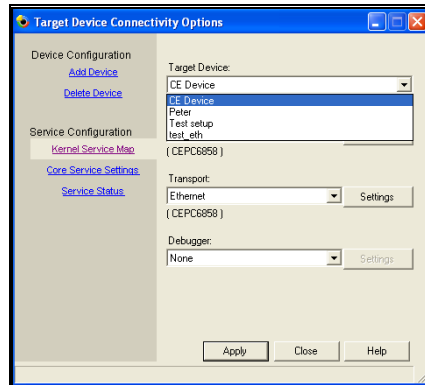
Target Device Connectivity Options

Device Configuration
Add Device
Delete Device

Service Configuration
Kernel Service Map
Core Service Settings
Service Status

Target Device:
CE Device
CE Device
Peter
Test setup
test_eth

( CEPC6858 )

Transport:
Ethernet
Settings
( CEPC6858 )

Debugger:
None
Settings

Apply
Close
Help